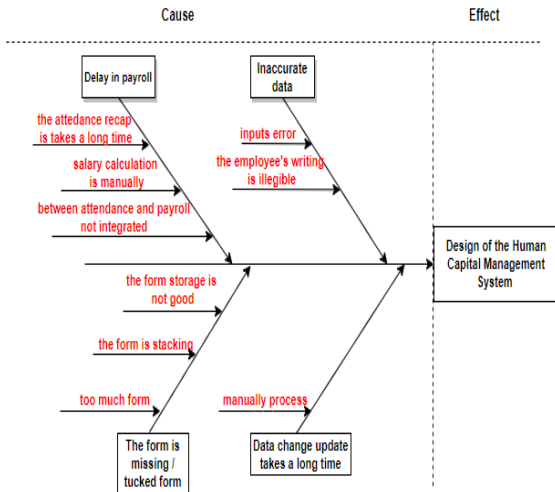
Cause

Effect

Delay in payroll

Inaccurate data

the attedance recap is takes a long time

inputs error

salary calculation is manually

the employee's writing is illegible

between attendance and payroll not integrated

Design of the Human Capital Management System

the form storage is not good

the form is stacking

too much form

manually process

The form is missing / tucked form

Data change update takes a long time